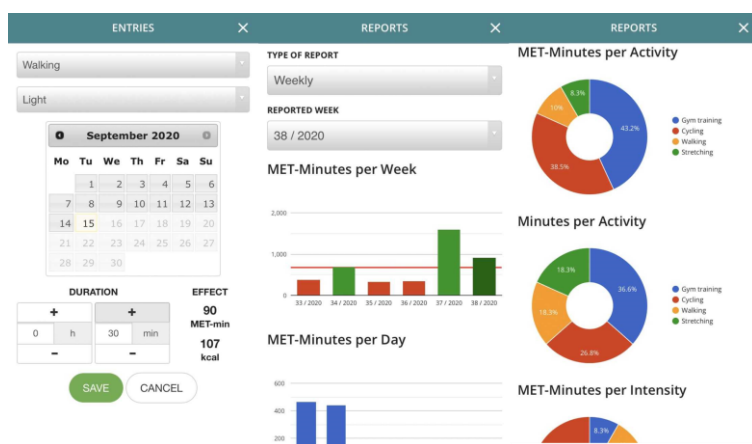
ENTRIES ✕

Walking

Light

September 2020

| Mo | Tu | We | Th | Fr | Sa | Su |
|---|---|---|---|---|---|---|
| | | 1 | 2 | 3 | 4 | 5 | 6 |
| 7 | 8 | 9 | 10 | 11 | 12 | 13 |
| 14 | 15 | 16 | 17 | 18 | 19 | 20 |
| 21 | 22 | 23 | 24 | 25 | 26 | 27 |
| 28 | 29 | 30 | | | | |

DURATION

+ +

0 h 30 min

- -

EFFECT

90 MET-min

107 kcal

SAVE CANCEL

REPORTS ✕

TYPE OF REPORT

Weekly

REPORTED WEEK

38 / 2020

MET-Minutes per Week

2,000

1,000

0

33 / 2020 34 / 2020 35 / 2020 36 / 2020 37 / 2020 38 / 2020

MET-Minutes per Day

600

400

200

REPORTS ✕

MET-Minutes per Activity

8.3%

10%

43.2%

38.5%

Gym training
Cycling
Walking
Stretching

Minutes per Activity

18.3%

18.3%

36.6%

26.8%

Gym training
Cycling
Walking
Stretching

MET-Minutes per Intensity

8.3%